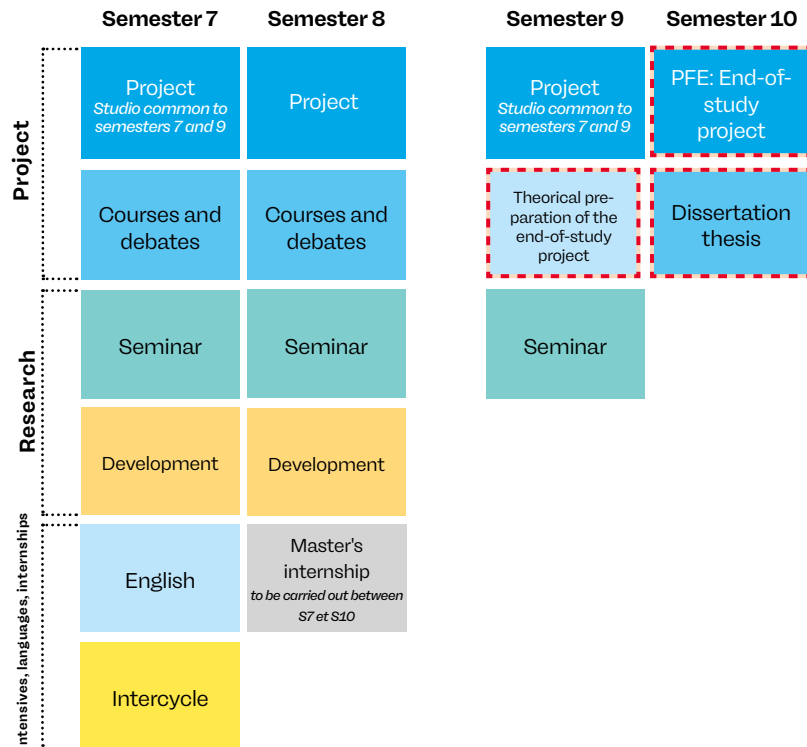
| | Semester 7 | Semester 8 | Semester 9 | Semester 10 |
|---|---|---|---|---|
| Project | Project *Studio common to semesters 7 and 9* | Project | Project *Studio common to semesters 7 and 9* | PFE: End-of-study project |
| | Courses and debates | Courses and debates | Theorical preparation of the end-of-study project | Dissertation thesis |
| Research | Seminar | Seminar | Seminar | |
| | Development | Development | | |
| ntensives, languages, internships | English | Master's internship *to be carried out between S7 et S10* | | |
| | Intercycle | | | |